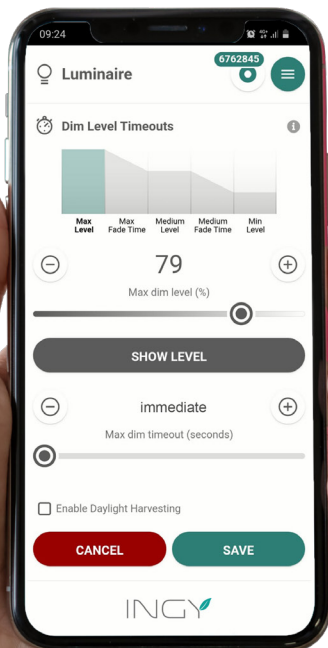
09:24

Luminaire

6762845

Dim Level Timeouts

Max Level

Max Fade Time

Medium Level

Medium Fade Time

Min Level

79

Max dim level (%)

SHOW LEVEL

immediate

Max dim timeout (seconds)

Enable Daylight Harvesting

CANCEL

SAVE

INGY